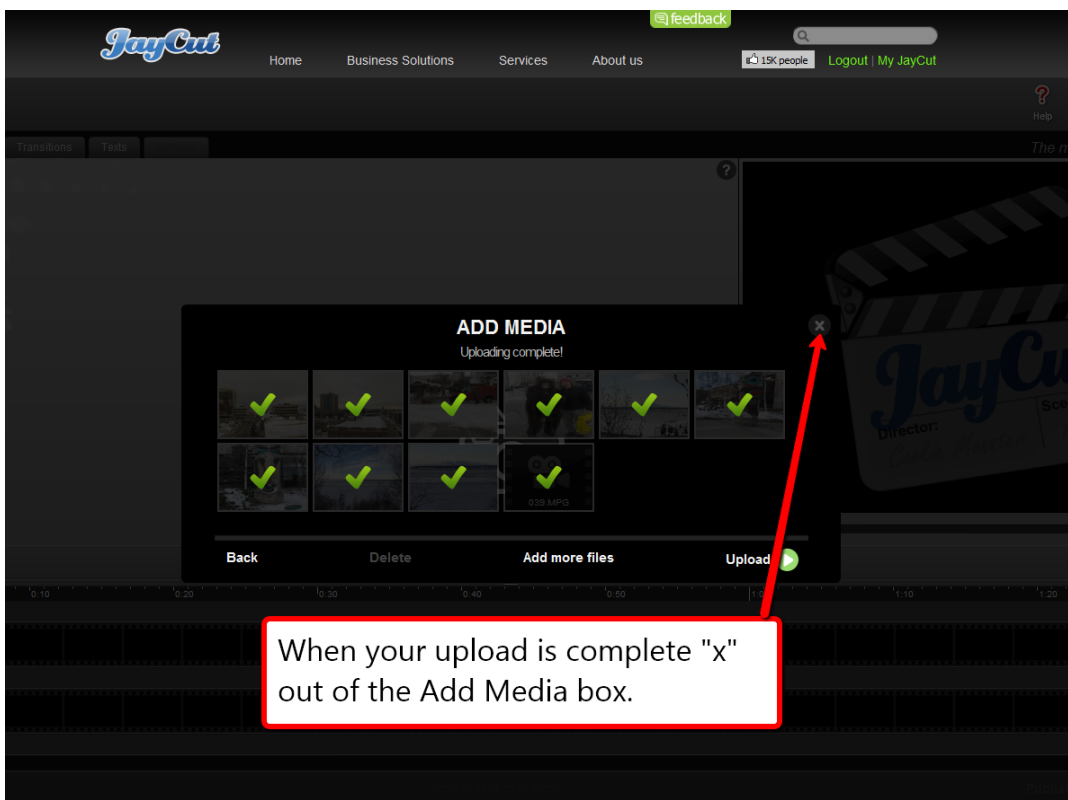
feedback

JayCut

Home Business Solutions Services About us

15K people Logout | My JayCut

Help

Transitions Texts

The m

JayCut
Director:
Sce

ADD MEDIA
Uploading complete!

039.MPG

Back Delete Add more files Upload

0:10 0:20 0:30 0:40 0:50 1:0 1:10 1:20

When your upload is complete "x" out of the Add Media box.